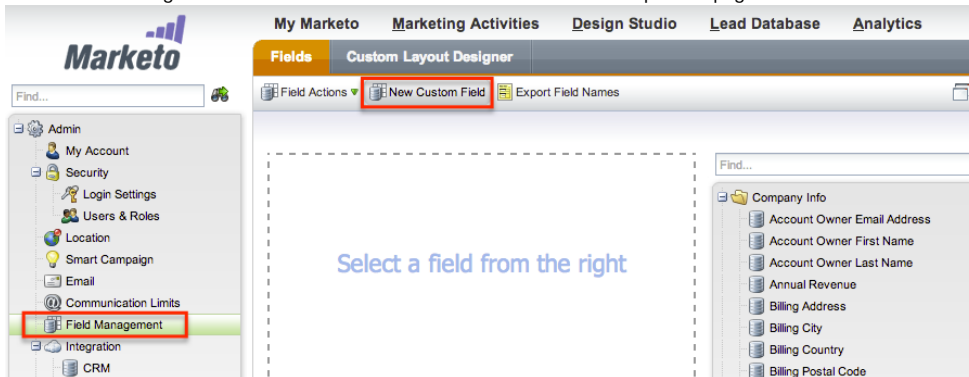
Marketo

My Marketo
Marketing Activities
Design Studio
Lead Database
Analytics

Fields
Custom Layout Designer

Field Actions
New Custom Field
Export Field Names

Find...

Admin
My Account
Security
Login Settings
Users & Roles
Location
Smart Campaign
Email
Communication Limits
Field Management
Integration
CRM

Select a field from the right

Find...

Company Info
Account Owner Email Address
Account Owner First Name
Account Owner Last Name
Annual Revenue
Billing Address
Billing City
Billing Country
Billing Postal Code